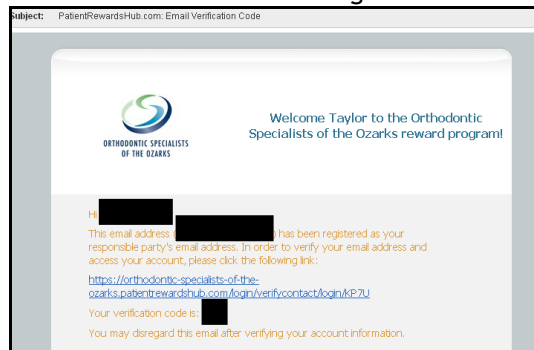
Subject: PatientRewardsHub.com: Email Verification Code

ORTHODONTIC SPECIALISTS OF THE OZARKS

Welcome Taylor to the Orthodontic Specialists of the Ozarks reward program!

Hi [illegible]

This email address ([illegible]) has been registered as your responsible party's email address. In order to verify your email address and access your account, please click the following link:

https://orthodontic-specialists-of-the-ozarks.patientrewardshub.com/login/verifycontact/login/KP7U

Your verification code is: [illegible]

You may disregard this email after verifying your account information.